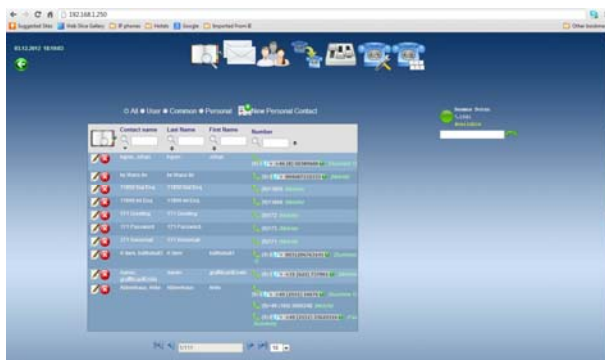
192.168.1.250

Suggested Sites | Web Slice Gallery | IP phones | Hotels | Google | Imported From IE | Other bookmarks

01.12.2012 18:10:03

All User Common Personal New Personal Contact

| Contact name | Last Name | First Name | Number |
|---|---|---|---|
| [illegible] | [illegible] | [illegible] | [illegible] |
| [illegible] | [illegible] | | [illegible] |
| 11000 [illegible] | 11000 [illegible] | | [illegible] |
| 11000 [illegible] | 11000 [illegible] | | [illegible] |
| 111 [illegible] | 111 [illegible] | | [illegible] |
| 111 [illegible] | 111 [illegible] | | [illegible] |
| 111 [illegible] | 111 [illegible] | | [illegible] |
| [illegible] | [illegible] | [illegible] | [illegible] |
| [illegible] | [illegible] | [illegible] | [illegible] |
| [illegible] | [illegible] | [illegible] | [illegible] |

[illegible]

1/11 10